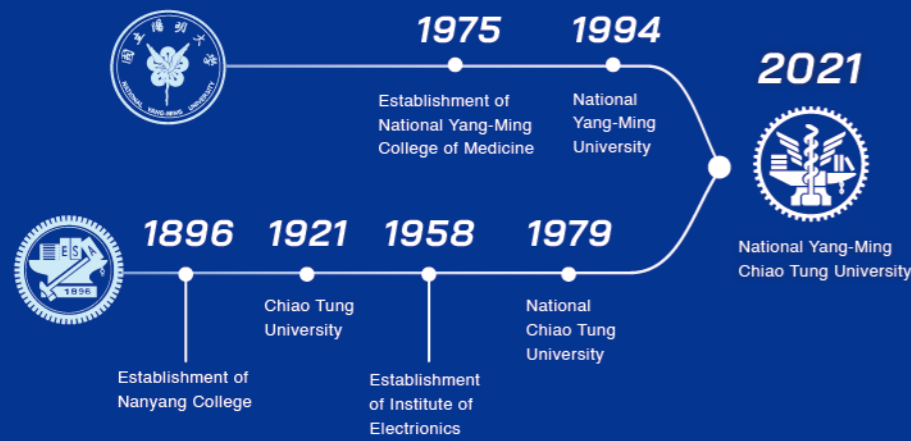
國立陽明大學
NATIONAL YANG-MING UNIVERSITY

1975
Establishment of National Yang-Ming College of Medicine

1994
National Yang-Ming University

2021
National Yang-Ming Chiao Tung University

1896

1896
Establishment of Nanyang College

1921
Chiao Tung University

1958
Establishment of Institute of Electronics

1979
National Chiao Tung University